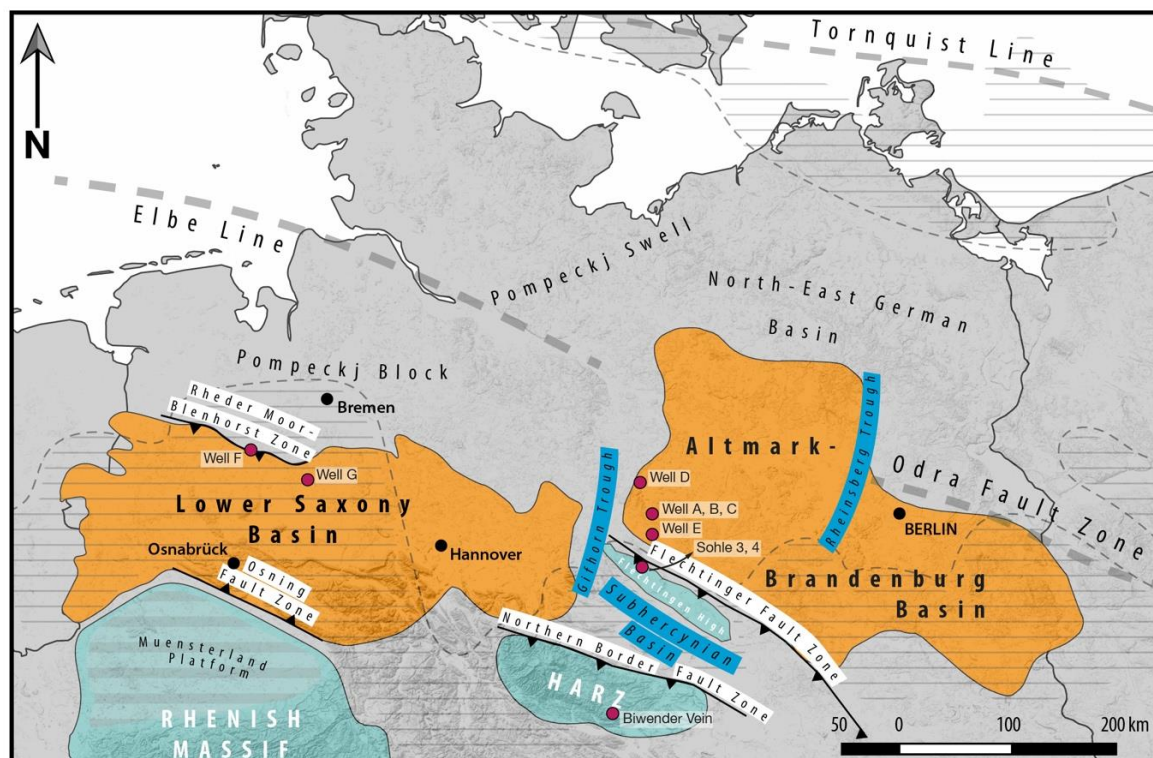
N

Tornquist Line

Elbe Line

Pompeckj Swell

North-East German Basin

Pompeckj Block

Rheder Moor-Blenhorst Zone

Bremen

Well F

Well G

Lower Saxony Basin

Osnabrück

Hannover

Osning Fault Zone

Gifhorn Trough

Well D

Well A, B, C

Well E

Sohle 3, 4

Flechtingen High

Flechtinger Fault Zone

Subhercynian Basin

Altmark-Brandenburg Basin

Rheinsberg Trough

Odra Fault Zone

BERLIN

Muensterland Platform

RHENISH MASSIF

Northern Border Fault Zone

HARZ

Biwender Vein

50 0 100 200 km